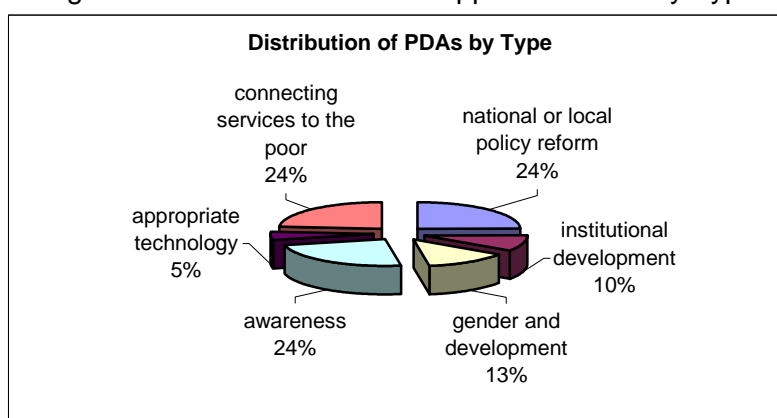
Distribution of PDAs by Type

connecting services to the poor
24%

national or local policy reform
24%

institutional development
10%

gender and development
13%

awareness
24%

appropriate technology
5%